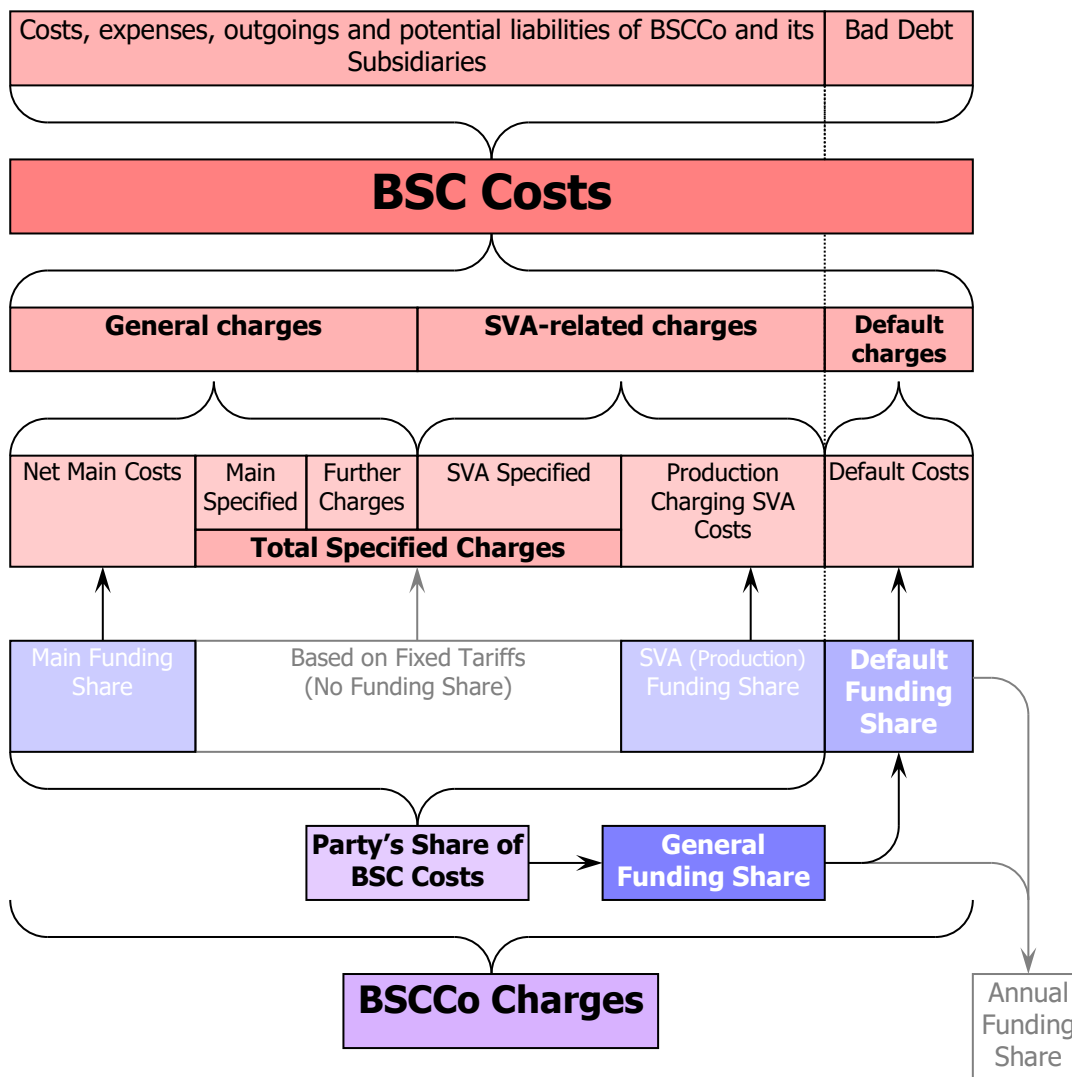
Costs, expenses, outgoings and potential liabilities of BSCCo and its Subsidiaries

Bad Debt

BSC Costs

General charges

SVA-related charges

Default charges

Net Main Costs

Main Specified

Further Charges

SVA Specified

Production Charging SVA Costs

Default Costs

Total Specified Charges

Main Funding Share

Based on Fixed Tariffs (No Funding Share)

SVA (Production) Funding Share

Default Funding Share

Party's Share of BSC Costs

General Funding Share

BSCCo Charges

Annual Funding Share